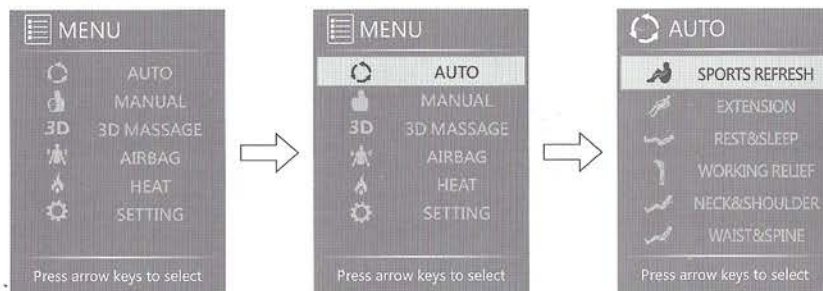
MENU
AUTO
MANUAL
3D 3D MASSAGE
AIRBAG
HEAT
SETTING
Press arrow keys to select

MENU
AUTO
MANUAL
3D 3D MASSAGE
AIRBAG
HEAT
SETTING
Press arrow keys to select

AUTO
SPORTS REFRESH
EXTENSION
REST&SLEEP
WORKING RELIEF
NECK&SHOULDER
WAIST&SPINE
Press arrow keys to select